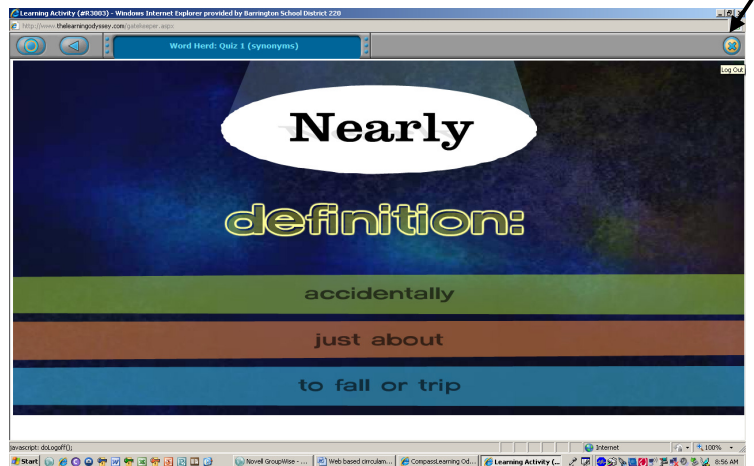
Learning Activity (#R3002) - Windows Internet Explorer provided by Barrington School District 220

http://www.thelearningodyssey.com/gatekeeper.aspx

Word Herd: Quiz 1 (synonyms)

Log Out

Nearly

definition:

accidentally

just about

to fall or trip

javascript: doLogoff();

Internet

100%

Start

Novell GroupWise - ...

Web based circulam...

CompassLearning Od...

Learning Activity (...

8:56 AM